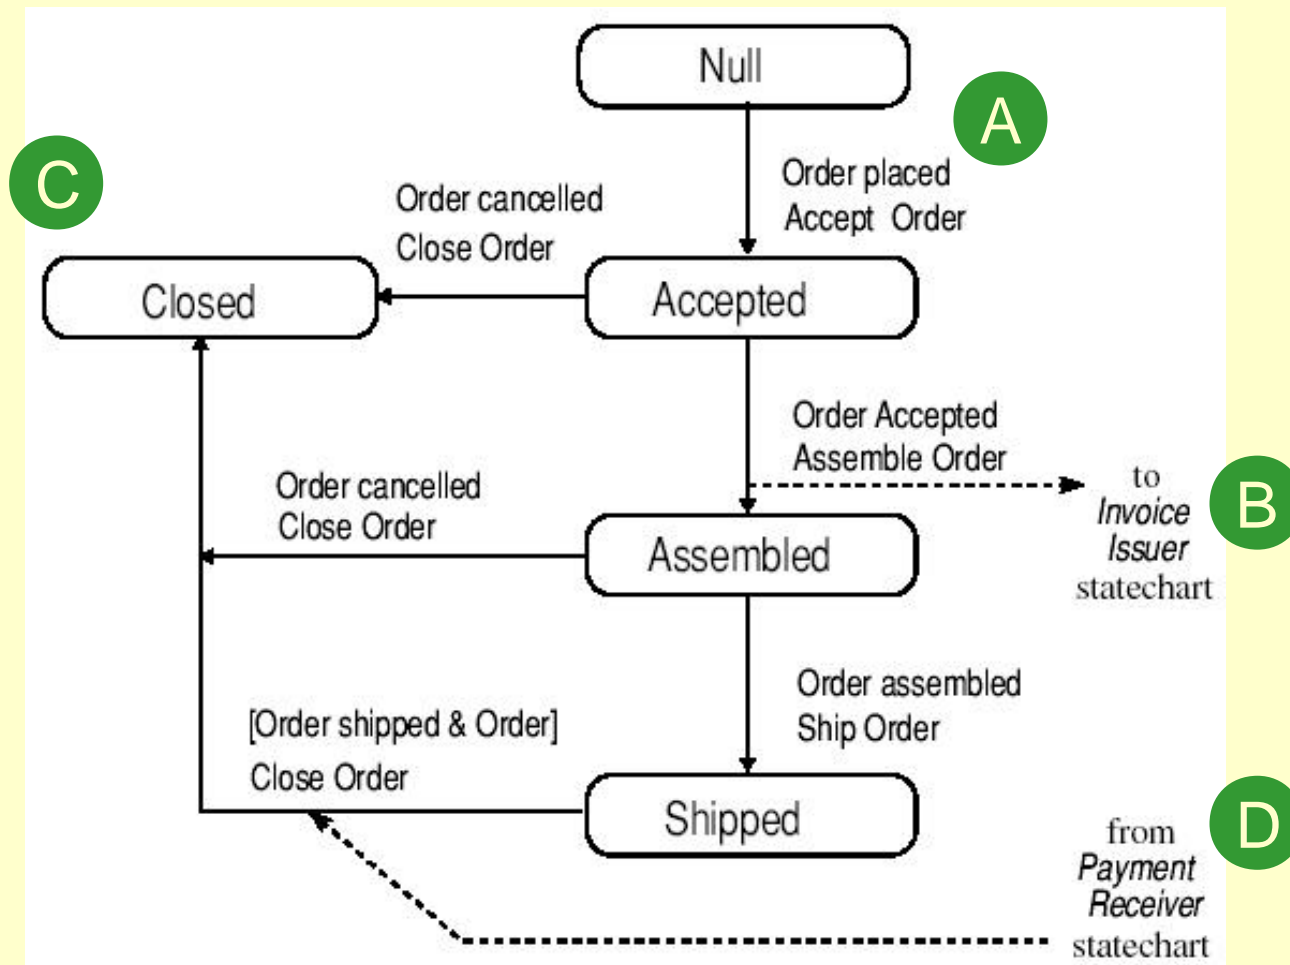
Null

A

Order placed
Accept Order

C

Order cancelled
Close Order

Closed

Accepted

Order Accepted
Assemble Order

to
Invoice
Issuer
statechart

B

Order cancelled
Close Order

Assembled

Order assembled
Ship Order

[Order shipped & Order]
Close Order

Shipped

from
Payment
Receiver
statechart

D